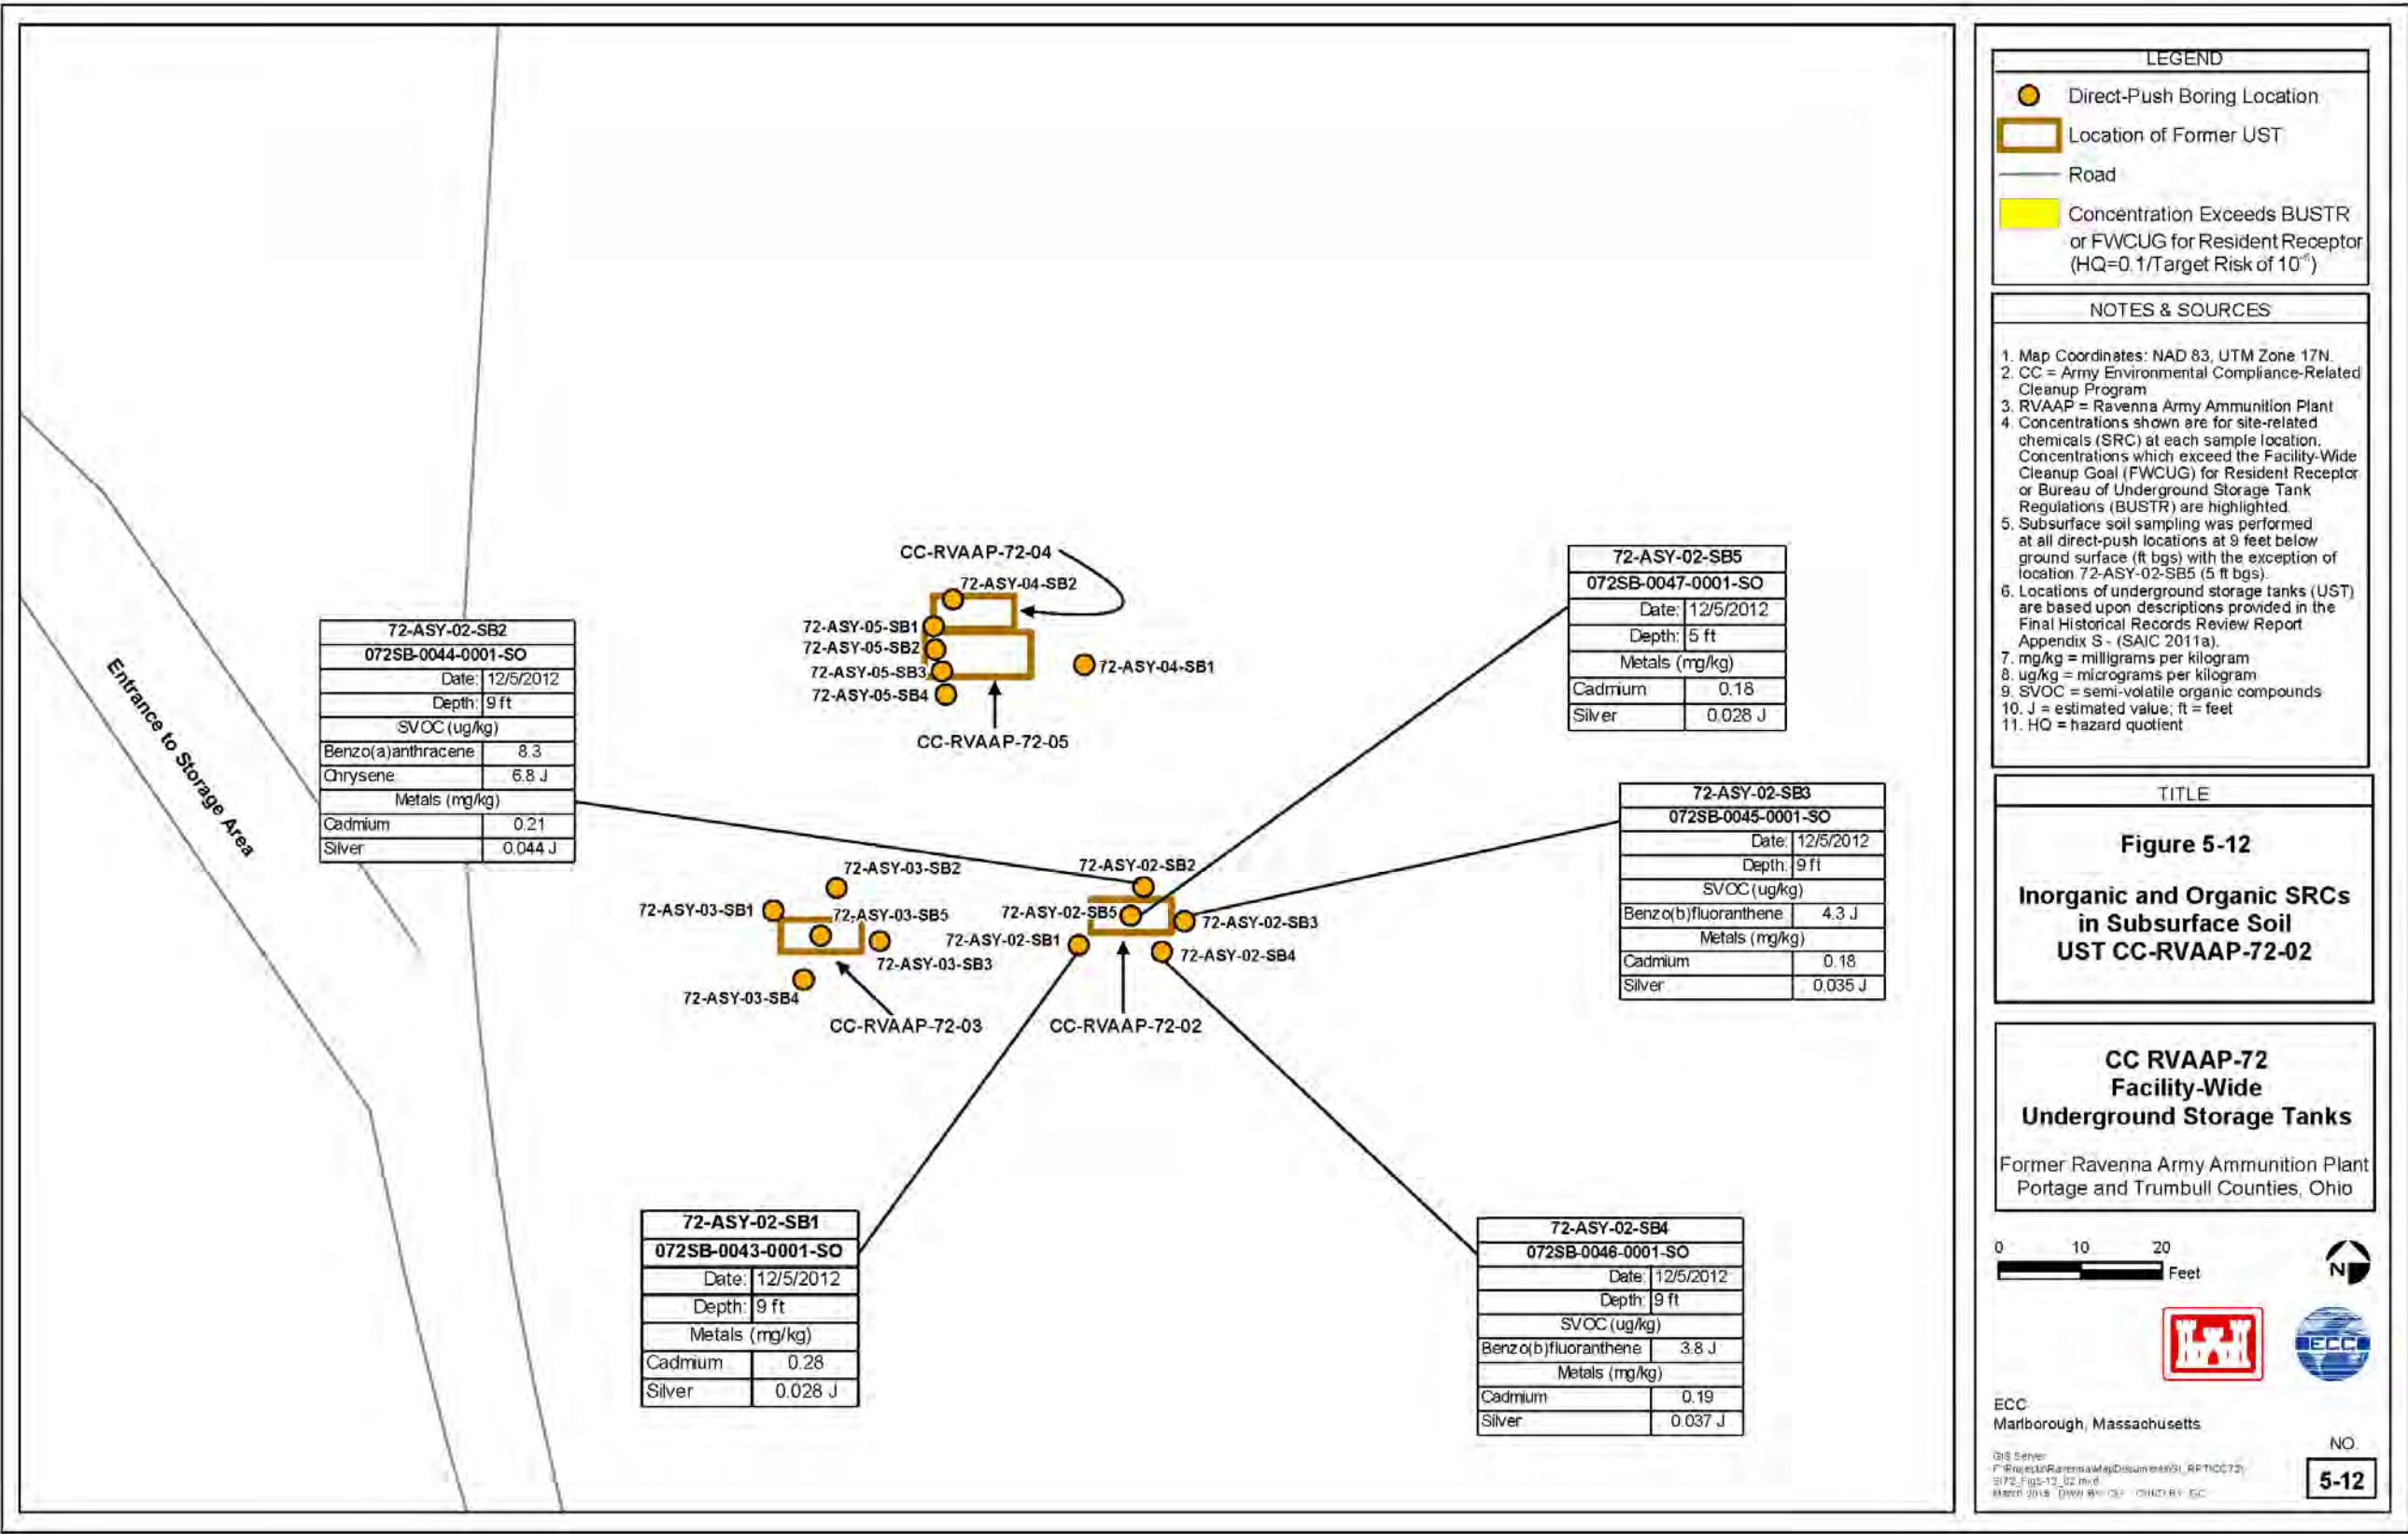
Entrance to Storage Area

CC-RVAAP-72-04

72-ASY-04-SB2

72-ASY-05-SB1

72-ASY-05-SB2

72-ASY-05-SB3

72-ASY-05-SB4

72-ASY-04-SB1

CC-RVAAP-72-05

| 72-ASY-02-SB2 | |
|---|---|
| 072SB-0044-0001-SO | |
| Date: | 12/5/2012 |
| Depth: | 9 ft |
| SVOC (ug/kg) | |
| Benzo(a)anthracene | 8.3 |
| Chrysene | 6.8 J |
| Metals (mg/kg) | |
| Cadmium | 0.21 |
| Silver | 0.044 J |

| 72-ASY-02-SB5 | |
|---|---|
| 072SB-0047-0001-SO | |
| Date: | 12/5/2012 |
| Depth: | 5 ft |
| Metals (mg/kg) | |
| Cadmium | 0.18 |
| Silver | 0.028 J |

| 72-ASY-02-SB3 | |
|---|---|
| 072SB-0045-0001-SO | |
| Date: | 12/5/2012 |
| Depth: | 9 ft |
| SVOC (ug/kg) | |
| Benzo(b)fluoranthene | 4.3 J |
| Metals (mg/kg) | |
| Cadmium | 0.18 |
| Silver | 0.035 J |

72-ASY-03-SB2

72-ASY-03-SB1

72-ASY-03-SB5

72-ASY-03-SB3

72-ASY-03-SB4

CC-RVAAP-72-03

72-ASY-02-SB2

72-ASY-02-SB5

72-ASY-02-SB1

72-ASY-02-SB3

72-ASY-02-SB4

CC-RVAAP-72-02

| 72-ASY-02-SB1 | |
|---|---|
| 072SB-0043-0001-SO | |
| Date: | 12/5/2012 |
| Depth: | 9 ft |
| Metals (mg/kg) | |
| Cadmium | 0.28 |
| Silver | 0.028 J |

| 72-ASY-02-SB4 | |
|---|---|
| 072SB-0046-0001-SO | |
| Date: | 12/5/2012 |
| Depth: | 9 ft |
| SVOC (ug/kg) | |
| Benzo(b)fluoranthene | 3.8 J |
| Metals (mg/kg) | |
| Cadmium | 0.19 |
| Silver | 0.037 J |

LEGEND

Direct-Push Boring Location

Location of Former UST

Road

Concentration Exceeds BUSTR or FWCUG for Resident Receptor (HQ=0.1/Target Risk of $10^{-6}$)

NOTES & SOURCES

1. Map Coordinates: NAD 83, UTM Zone 17N.
2. CC = Army Environmental Compliance-Related Cleanup Program
3. RVAAP = Ravenna Army Ammunition Plant
4. Concentrations shown are for site-related chemicals (SRC) at each sample location. Concentrations which exceed the Facility-Wide Cleanup Goal (FWCUG) for Resident Receptor or Bureau of Underground Storage Tank Regulations (BUSTR) are highlighted.
5. Subsurface soil sampling was performed at all direct-push locations at 9 feet below ground surface (ft bgs) with the exception of location 72-ASY-02-SB5 (5 ft bgs).
6. Locations of underground storage tanks (UST) are based upon descriptions provided in the Final Historical Records Review Report Appendix S - (SAIC 2011a).
7. mg/kg = milligrams per kilogram
8. ug/kg = micrograms per kilogram
9. SVOC = semi-volatile organic compounds
10. J = estimated value; ft = feet
11. HQ = hazard quotient

TITLE

Figure 5-12

Inorganic and Organic SRCs in Subsurface Soil UST CC-RVAAP-72-02

CC RVAAP-72 Facility-Wide Underground Storage Tanks

Former Ravenna Army Ammunition Plant Portage and Trumbull Counties, Ohio

0 10 20 Feet

N

ECC

ECC
Marlborough, Massachusetts

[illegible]

NO.
5-12